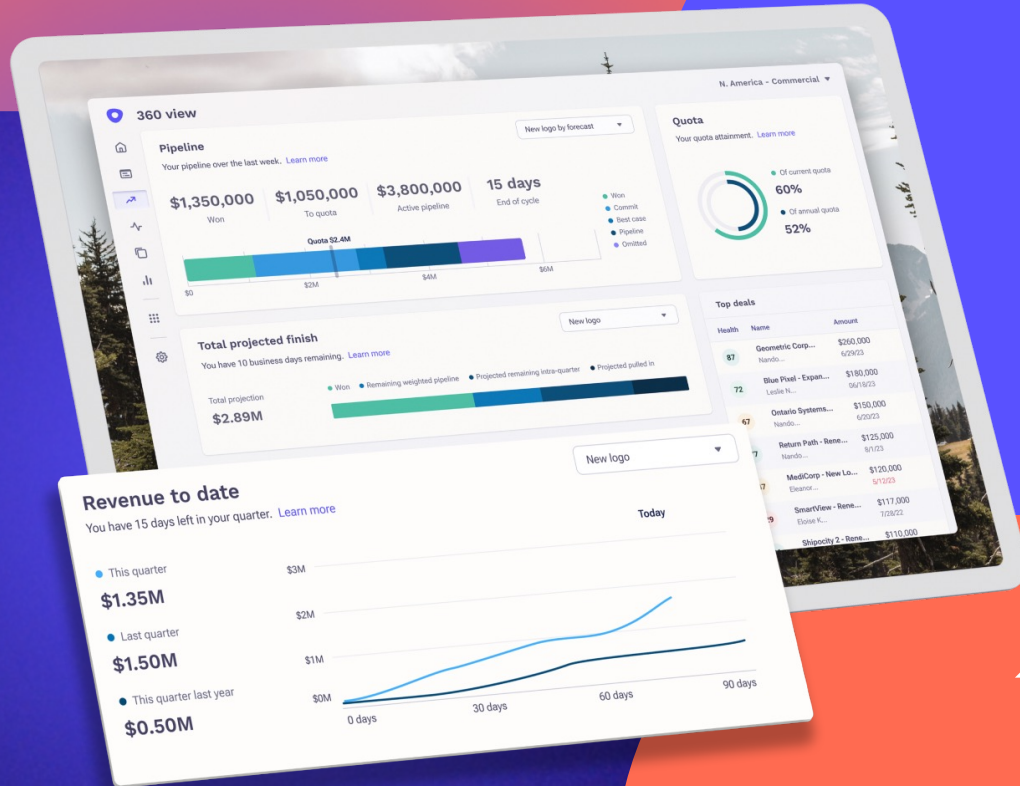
N. America - Commercial

360 view

Pipeline
Your pipeline over the last week. Learn more

New logo by forecast

$1,350,000
Won

$1,050,000
To quota

$3,800,000
Active pipeline

15 days
End of cycle

Won
Commit
Best case
Pipeline
Omitted

Quota $2.4M

$0
$2M
$4M
$6M

Quota
Your quota attainment. Learn more

Of current quota
60%

Of annual quota
52%

Total projected finish
You have 10 business days remaining. Learn more

New logo

Won
Remaining weighted pipeline
Projected remaining intra-quarter
Projected pulled in

Total projection
$2.89M

Top deals

| Health | Name | Amount |
|---|---|---|
| 87 | Geometric Corp... Nando... | $260,000 6/29/23 |
| 72 | Blue Pixel - Expan... Leslie N... | $180,000 06/18/23 |
| 67 | Ontario Systems... Nando... | $150,000 6/20/23 |
| 7 | Return Path - Rene... Nando... | $125,000 8/1/23 |
| 7 | MediCorp - New Lo... Eleanor... | $120,000 5/12/23 |
| 9 | SmartView - Rene... Eloise K... | $117,000 7/28/22 |
| | Shipocity 2 - Rene... | $110,000 |

New logo

Revenue to date
You have 15 days left in your quarter. Learn more

Today

This quarter
$1.35M

Last quarter
$1.50M

This quarter last year
$0.50M

$3M
$2M
$1M
$0M

0 days
30 days
60 days
90 days